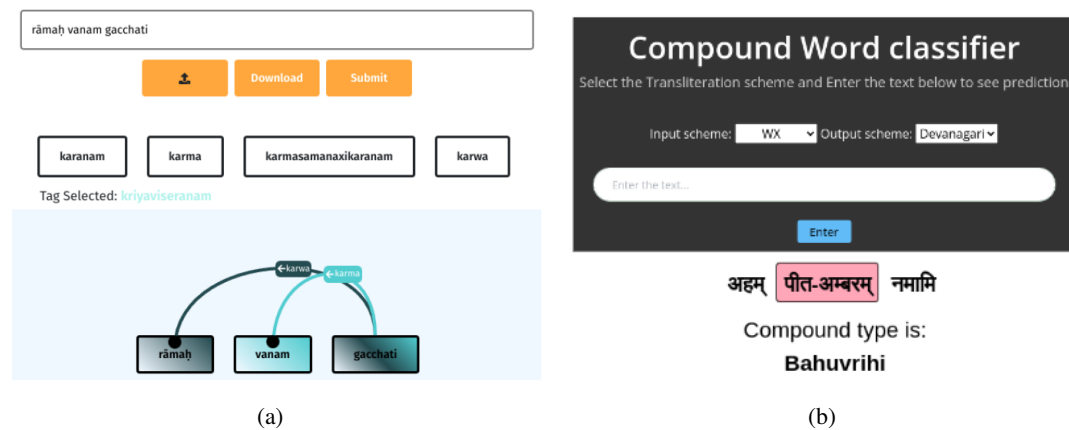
rāmaḥ vanam gacchati

Download

Submit

karanam

karma

karmasamanaxikaranam

karwa

Tag Selected: kriyaviseranam

karwa

karma

rāmaḥ

vanam

gacchati

(a)

Compound Word classifier

Select the Transliteration scheme and Enter the text below to see predictio

Input scheme: WX

Output scheme: Devanagari

Enter the text...

Enter

अहम् पीत-अम्बरम् नमामि

Compound type is:

Bahuvrihi

(b)